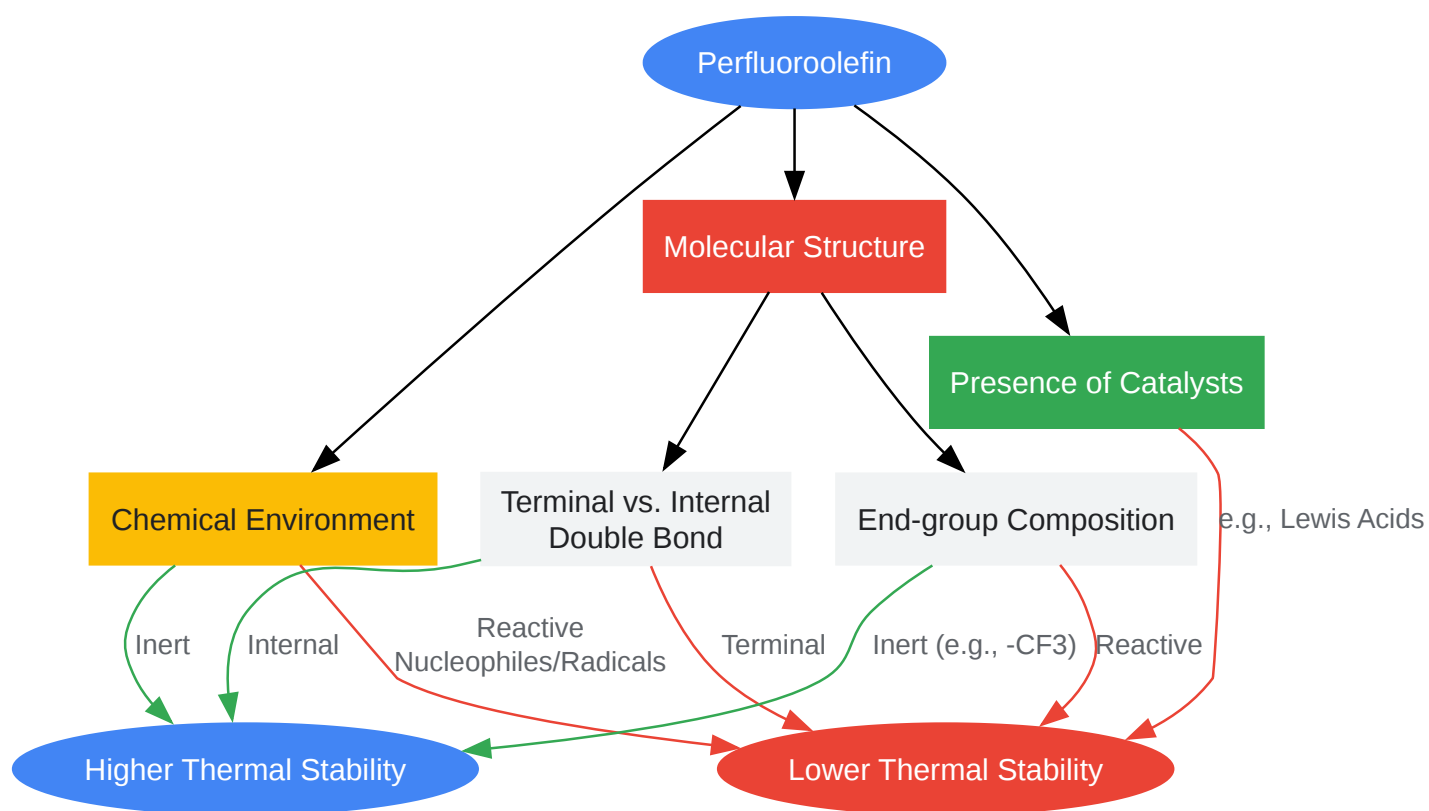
Perfluoroolefin

Molecular Structure

Presence of Catalysts

Chemical Environment

Terminal vs. Internal Double Bond

End-group Composition

e.g., Lewis Acids

Inert

Internal

Reactive Nucleophiles/Radicals

Terminal

Inert (e.g., -CF3)

Reactive

Higher Thermal Stability

Lower Thermal Stability